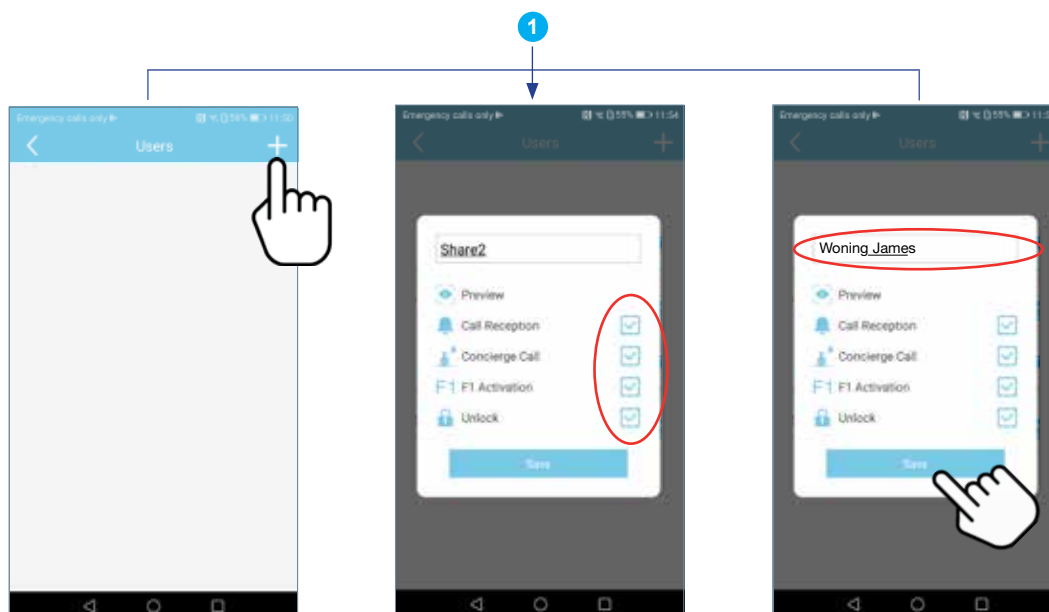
1

Emergency calls only 55% 11:50

Users

+

Emergency calls only 55% 11:54

Users

+

Share2

Preview

Call Reception

Concierge Call

F1 Activation

Unlock

Save

Emergency calls only 55%

Users

+

Woning James

Preview

Call Reception

Concierge Call

F1 Activation

Unlock

Save